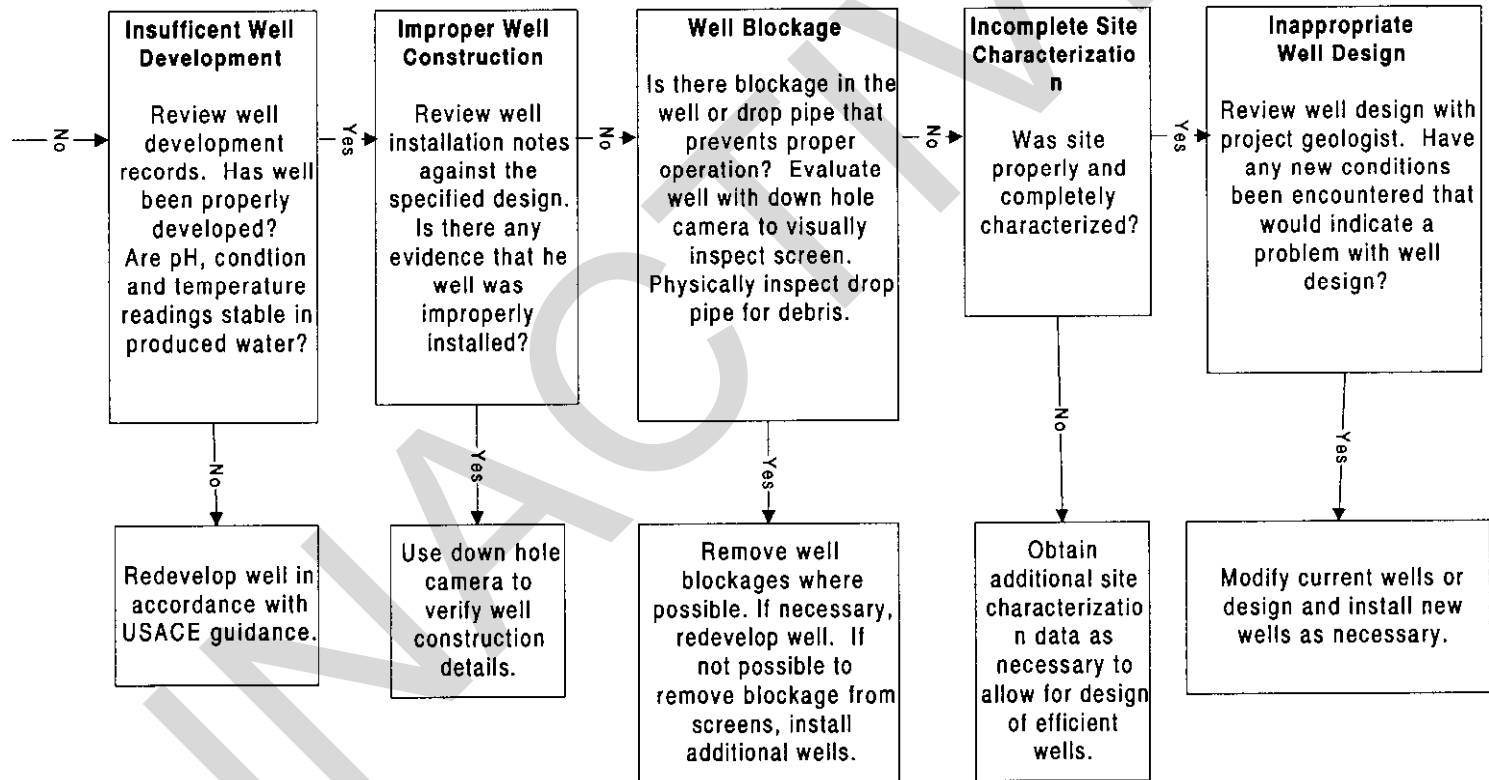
No

Insufficent Well Development

Review well development records. Has well been properly developed? Are pH, condtion and temperature readings stable in produced water?

Yes

Improper Well Construction

Review well installation notes against the specified design. Is there any evidence that he well was improperly installed?

No

Well Blockage

Is there blockage in the well or drop pipe that prevents proper operation? Evaluate well with down hole camera to visually inspect screen. Physically inspect drop pipe for debris.

No

Incomplete Site Characterizatio n

Was site properly and completely characterized?

Yes

Inappropriate Well Design

Review well design with project geologist. Have any new conditions been encountered that would indicate a problem with well design?

No

Redevelop well in accordance with USACE guidance.

Yes

Use down hole camera to verify well construction details.

Yes

Remove well blockages where possible. If necessary, redevelop well. If not possible to remove blockage from screens, install additional wells.

No

Obtain additional site characterizatio n data as necessary to allow for design of efficient wells.

Yes

Modify current wells or design and install new wells as necessary.

INACTIVE